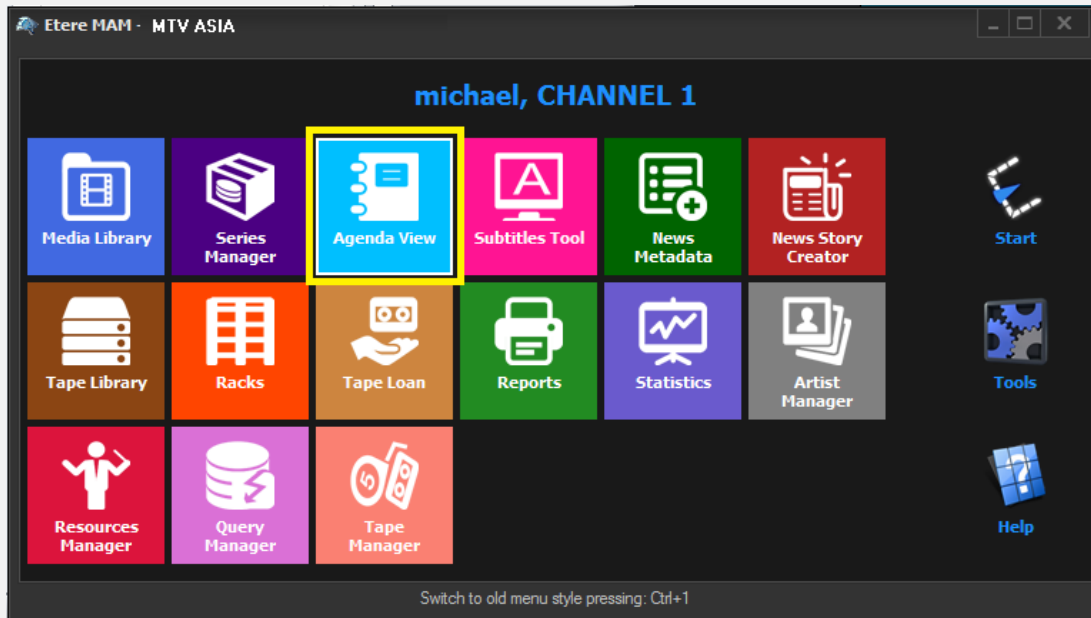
Etere MAM - MTV ASIA

michael, CHANNEL 1

Media Library

Series Manager

Agenda View

Subtitles Tool

News Metadata

News Story Creator

Start

Tape Library

Racks

Tape Loan

Reports

Statistics

Artist Manager

Tools

Resources Manager

Query Manager

Tape Manager

Help

Switch to old menu style pressing: Ctrl+1